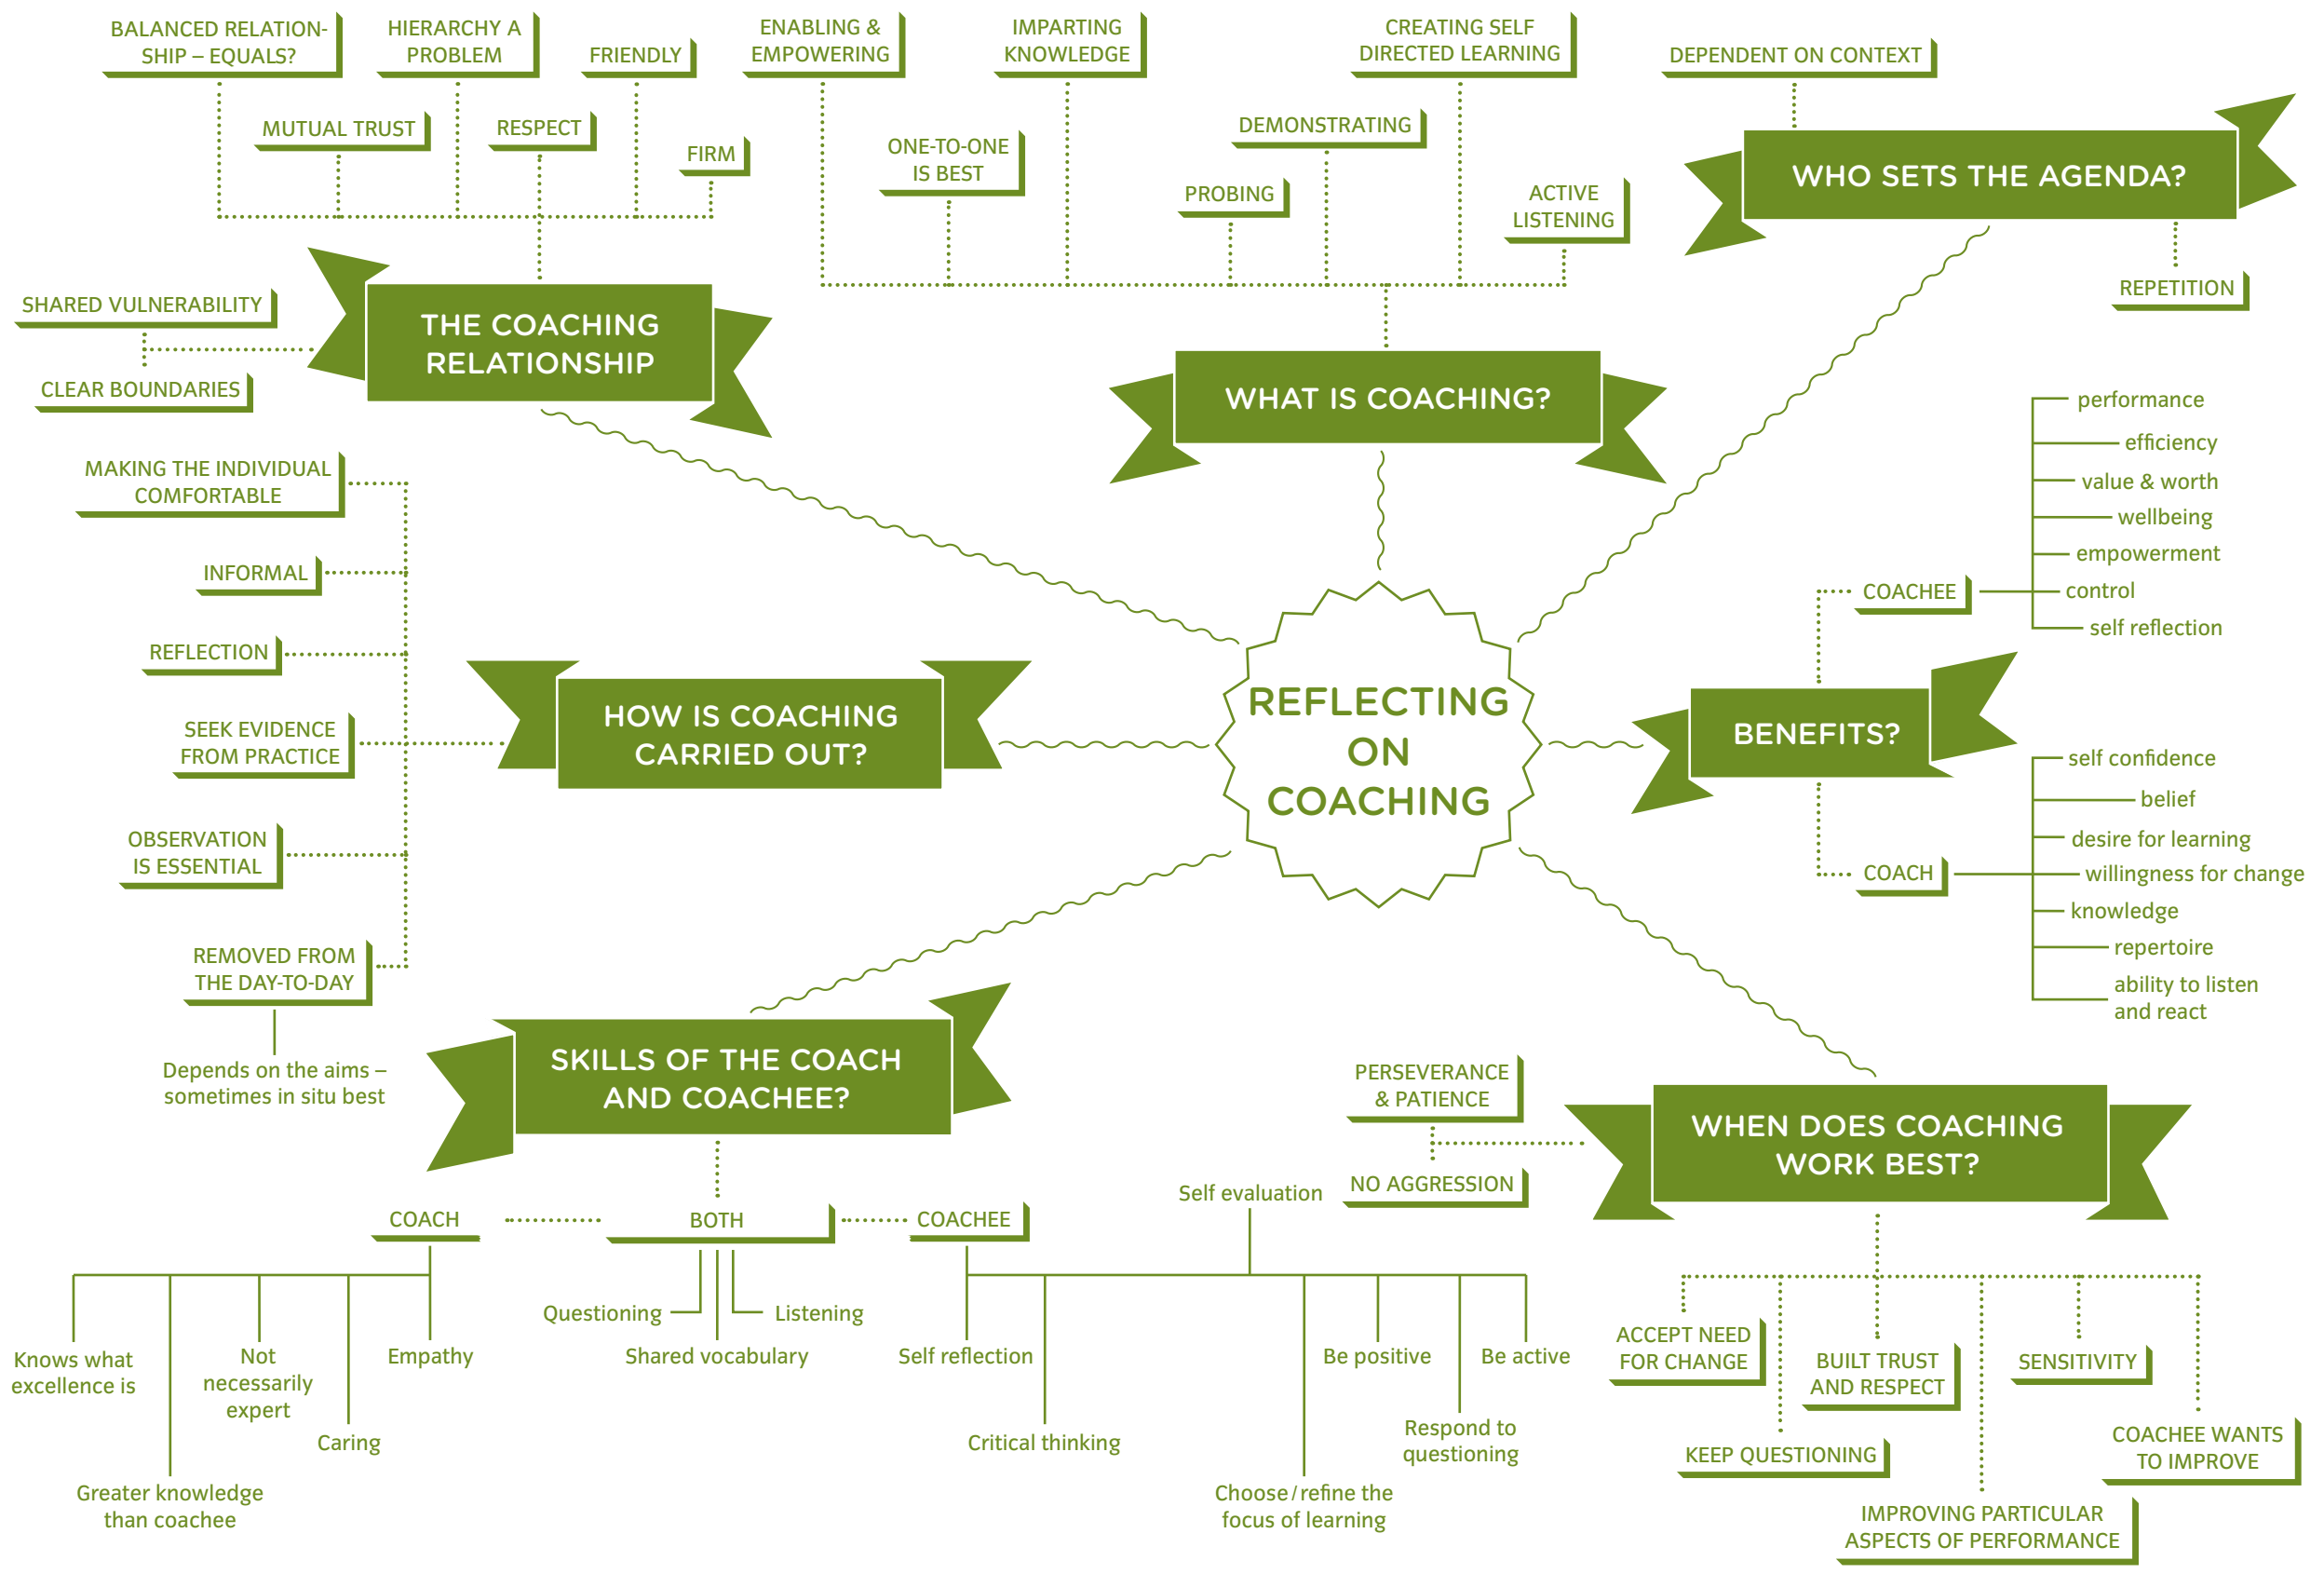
REFLECTING ON COACHING

THE COACHING RELATIONSHIP

BALANCED RELATIONSHIP – EQUALS?
HIERARCHY A PROBLEM
FRIENDLY
MUTUAL TRUST
RESPECT
FIRM
SHARED VULNERABILITY
CLEAR BOUNDARIES

WHAT IS COACHING?

ENABLING & EMPOWERING
IMPARTING KNOWLEDGE
CREATING SELF DIRECTED LEARNING
ONE-TO-ONE IS BEST
DEMONSTRATING
PROBING
ACTIVE LISTENING

WHO SETS THE AGENDA?

DEPENDENT ON CONTEXT
REPETITION

HOW IS COACHING CARRIED OUT?

MAKING THE INDIVIDUAL COMFORTABLE
INFORMAL
REFLECTION
SEEK EVIDENCE FROM PRACTICE
OBSERVATION IS ESSENTIAL
REMOVED FROM THE DAY-TO-DAY
Depends on the aims – sometimes in situ best

BENEFITS?

COACHEE
performance
efficiency
value & worth
wellbeing
empowerment
control
self reflection

COACH
self confidence
belief
desire for learning
willingness for change
knowledge
repertoire
ability to listen and react

SKILLS OF THE COACH AND COACHEE?

COACH
Knows what excellence is
Greater knowledge than coachee
Not necessarily expert
Caring
Empathy

BOTH
Questioning
Listening
Shared vocabulary

COACHEE
Self reflection
Critical thinking
Self evaluation
Choose / refine the focus of learning
Be positive
Respond to questioning
Be active

WHEN DOES COACHING WORK BEST?

PERSEVERANCE & PATIENCE
NO AGGRESSION
ACCEPT NEED FOR CHANGE
KEEP QUESTIONING
BUILT TRUST AND RESPECT
IMPROVING PARTICULAR ASPECTS OF PERFORMANCE
SENSITIVITY
COACHEE WANTS TO IMPROVE